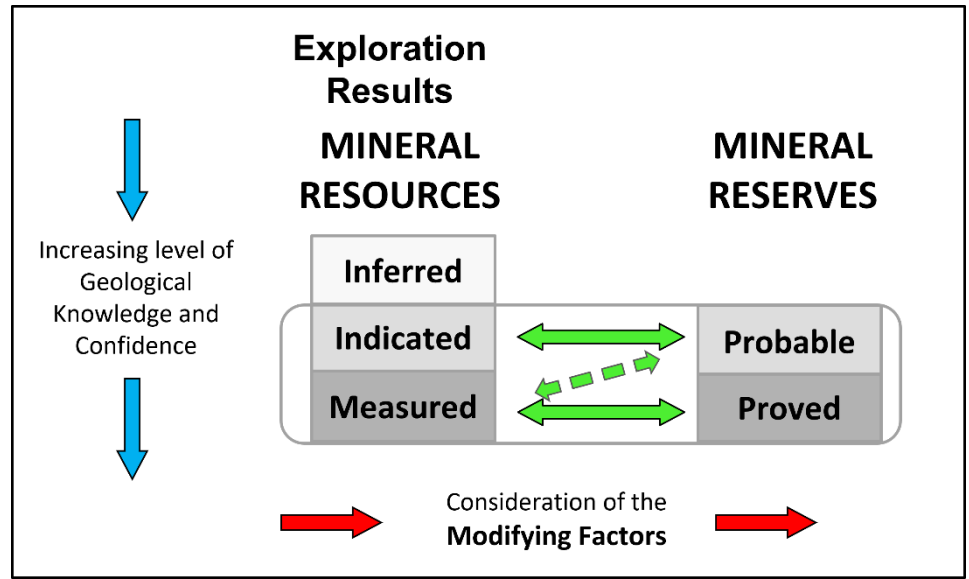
Exploration Results

MINERAL RESOURCES

MINERAL RESERVES

Increasing level of Geological Knowledge and Confidence

Inferred

Indicated

Measured

Probable

Proved

Consideration of the **Modifying Factors**